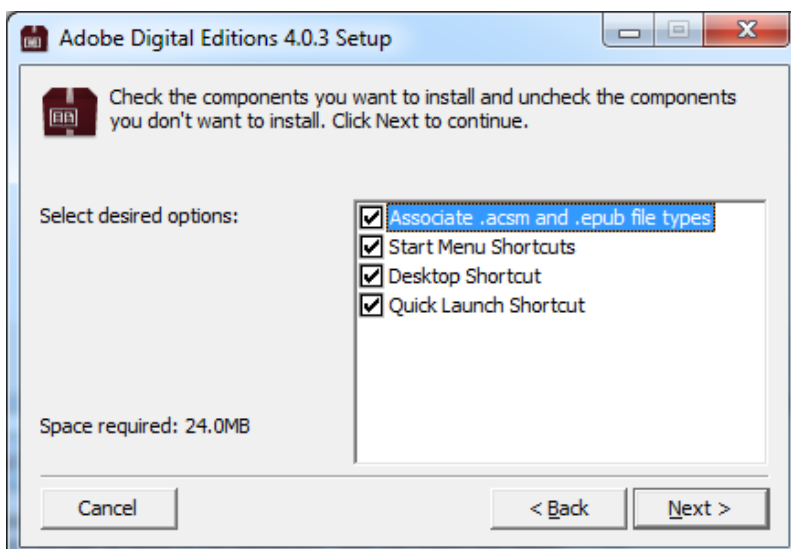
Adobe Digital Editions 4.0.3 Setup

Check the components you want to install and uncheck the components you don't want to install. Click Next to continue.

Select desired options:

Associate .acsm and .epub file types
Start Menu Shortcuts
Desktop Shortcut
Quick Launch Shortcut

Space required: 24.0MB

Cancel

< Back

Next >